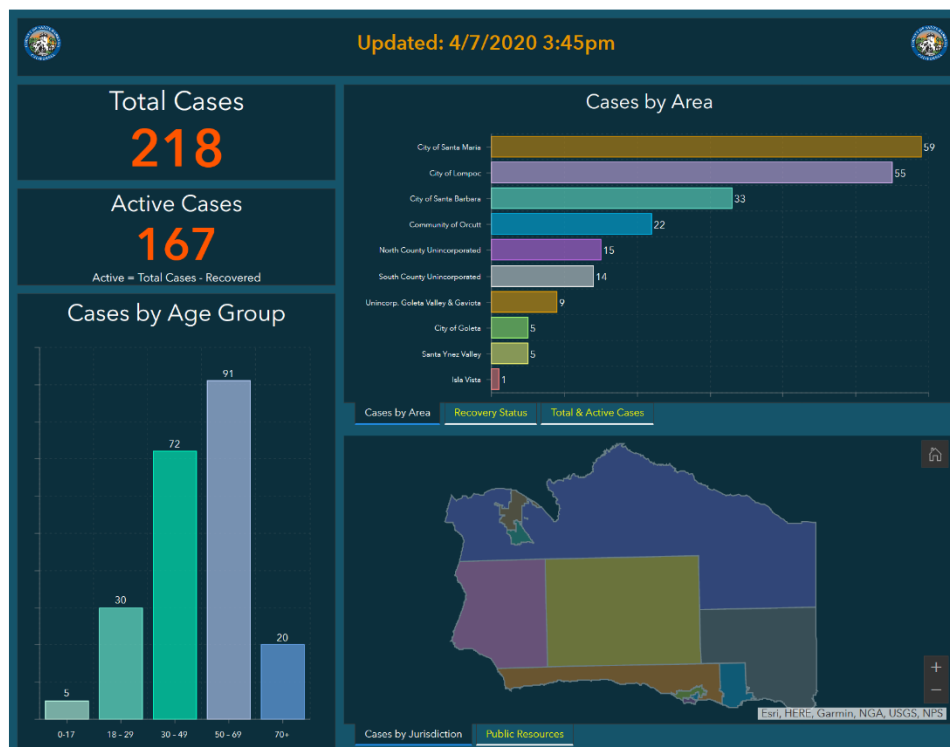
Updated: 4/7/2020 3:45pm

Total Cases
218

Active Cases
167
Active = Total Cases - Recovered

Cases by Age Group

| Age | Cases |
|---|---|
| 0-17 | 5 |
| 18 - 29 | 30 |
| 30 - 49 | 72 |
| 50 - 69 | 91 |
| 70+ | 20 |

Cases by Area

| Area | Cases |
|---|---|
| City of Santa Maria | 59 |
| City of Lompoc | 55 |
| City of Santa Barbara | 33 |
| Community of Orcutt | 22 |
| North County Unincorporated | 15 |
| South County Unincorporated | 14 |
| Unincorp. Goleta Valley & Gaviota | 9 |
| City of Goleta | 5 |
| Santa Ynez Valley | 5 |
| Isla Vista | 1 |

Cases by Area | Recovery Status | Total & Active Cases

Esri, HERE, Garmin, NGA, USGS, NPS

Cases by Jurisdiction | Public Resources